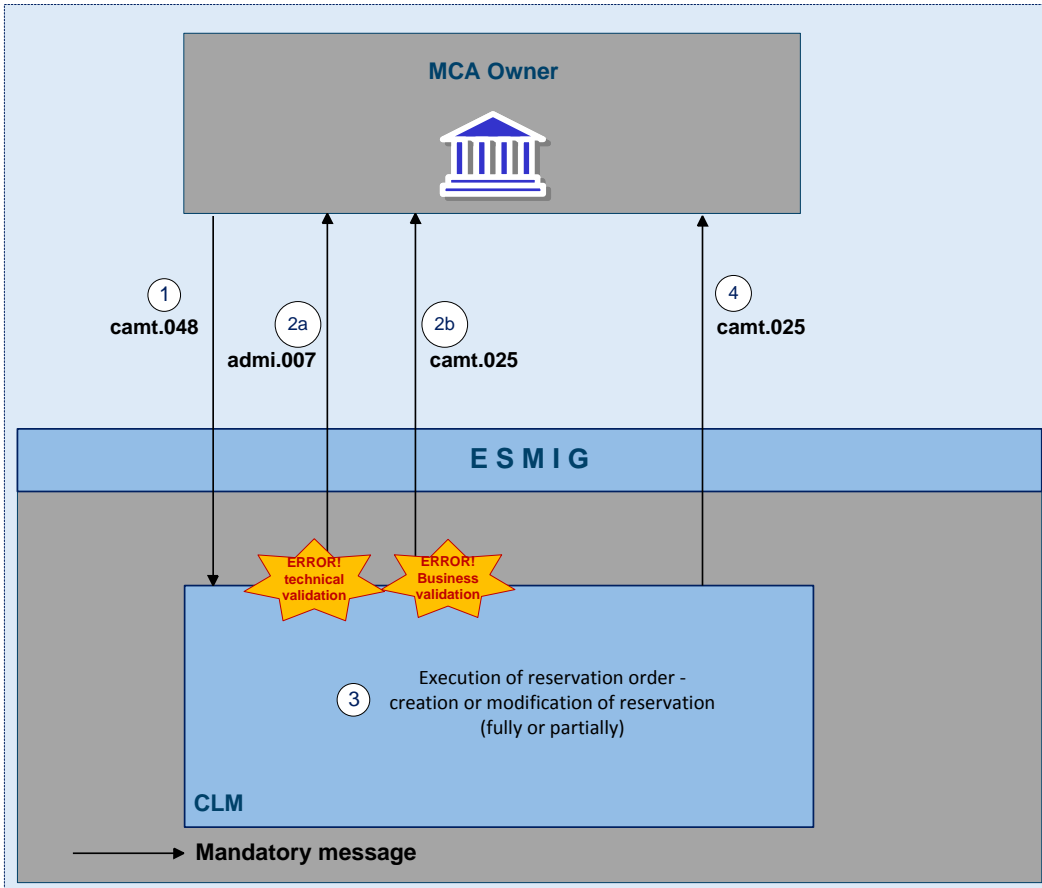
MCA Owner

1
camt.048

2a
admi.007

2b
camt.025

4
camt.025

E S M I G

ERROR! technical validation

ERROR! Business validation

3 Execution of reservation order - creation or modification of reservation (fully or partially)

CLM

Mandatory message